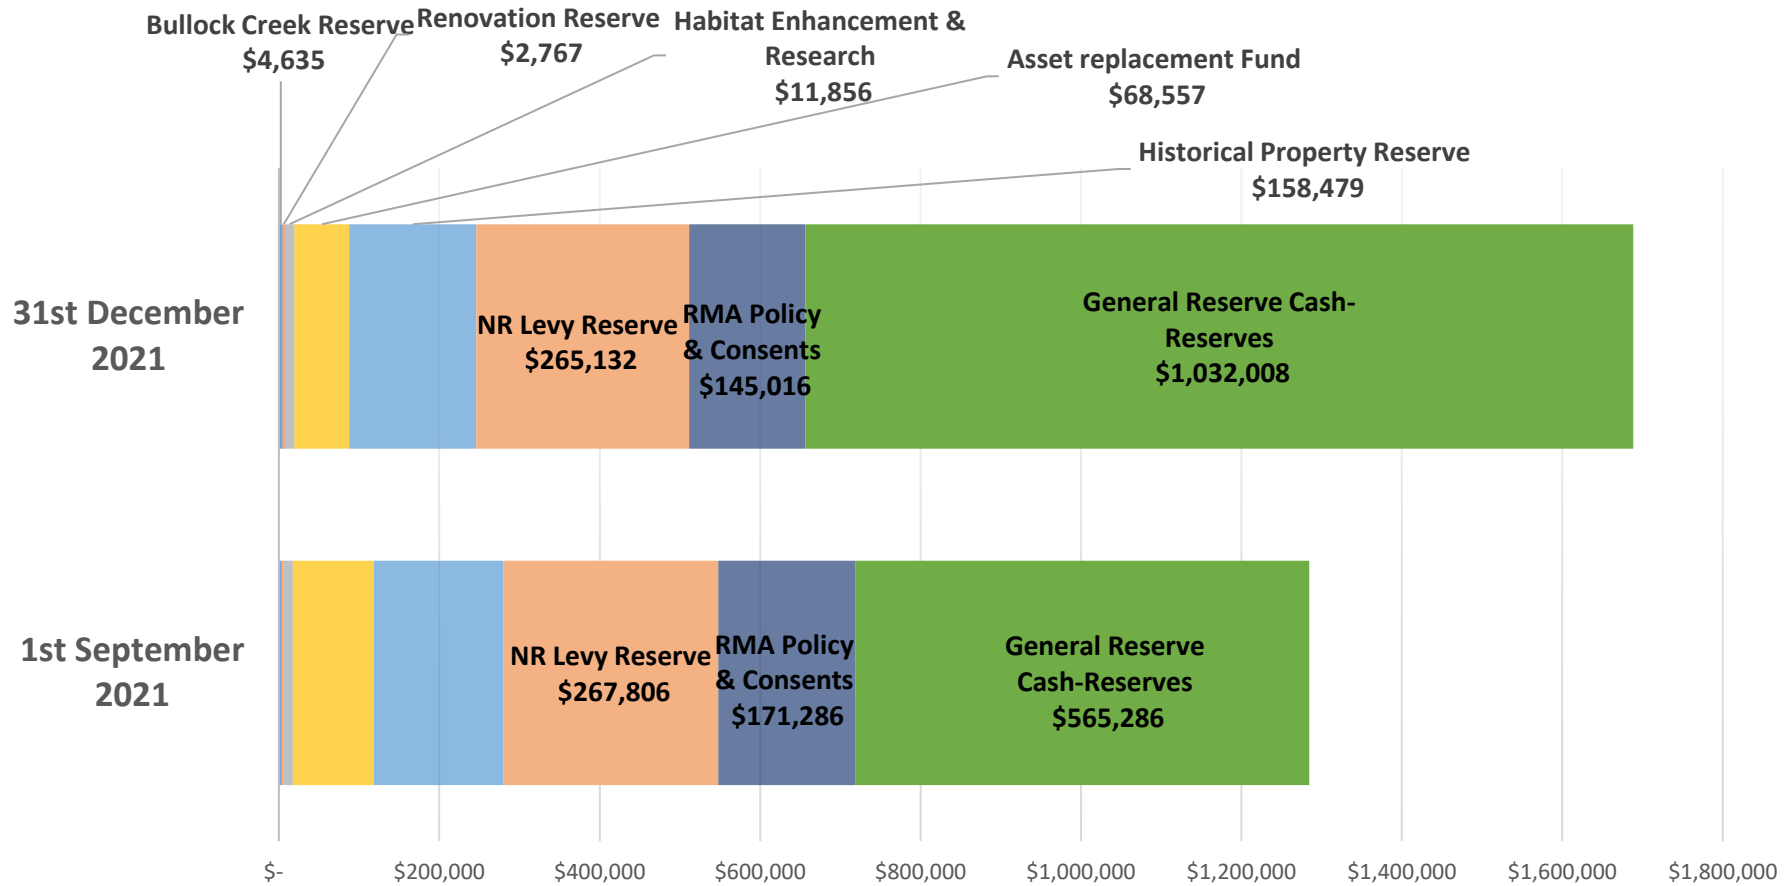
Bullock Creek Reserve
$4,635

Renovation Reserve
$2,767

Habitat Enhancement & Research
$11,856

Asset replacement Fund
$68,557

Historical Property Reserve
$158,479

31st December 2021

NR Levy Reserve
$265,132

RMA Policy & Consents
$145,016

General Reserve Cash-Reserves
$1,032,008

1st September 2021

NR Levy Reserve
$267,806

RMA Policy & Consents
$171,286

General Reserve Cash-Reserves
$565,286

$-
$200,000
$400,000
$600,000
$800,000
$1,000,000
$1,200,000
$1,400,000
$1,600,000
$1,800,000